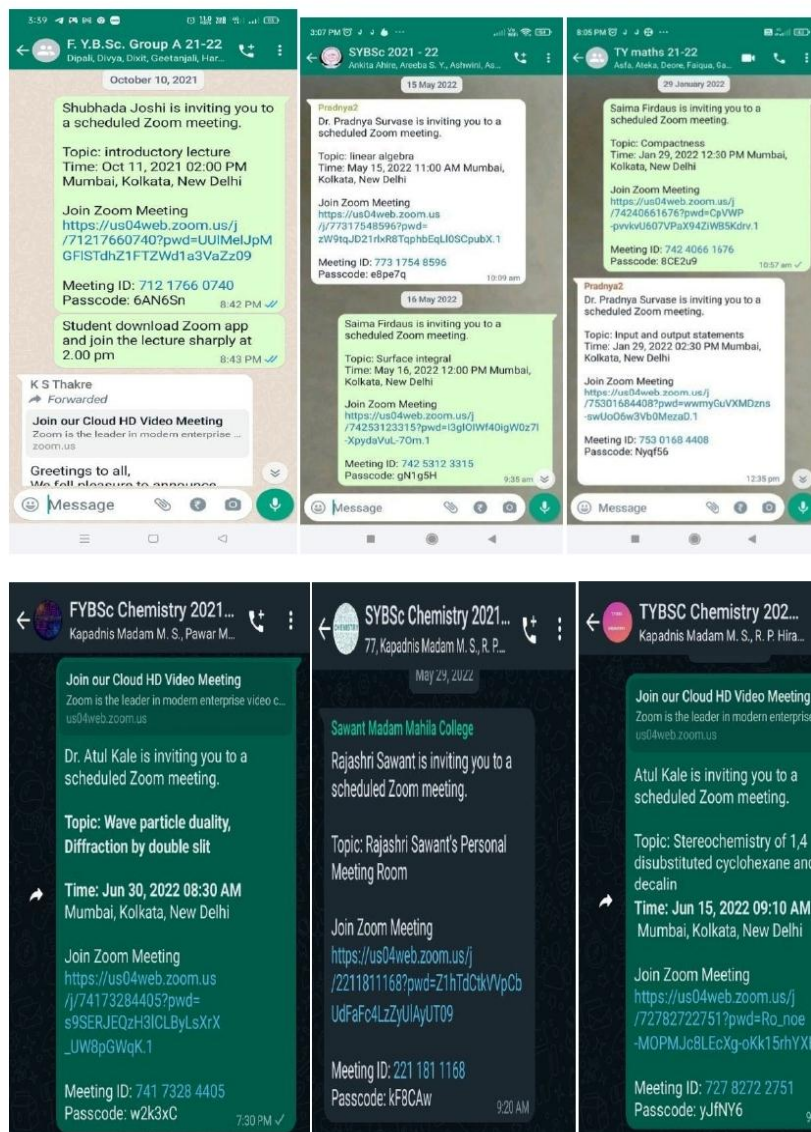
3:59

F. Y.B.Sc. Group A 21-22
Dipali, Divya, Dixit, Geetanjali, Har...

October 10, 2021

Shubhada Joshi is inviting you to a scheduled Zoom meeting.

Topic: introductory lecture
Time: Oct 11, 2021 02:00 PM Mumbai, Kolkata, New Delhi

Join Zoom Meeting
https://us04web.zoom.us/j/71217660740?pwd=UUlMelJpMGFlSTdhZ1FTZWd1a3VaZz09

Meeting ID: 712 1766 0740
Passcode: 6AN6Sn 8:42 PM

Student download Zoom app and join the lecture sharply at 2.00 pm 8:43 PM

K S Thakre
Forwarded
Join our Cloud HD Video Meeting
Zoom is the leader in modern enterprise ...
zoom.us

Greetings to all,
We fell pleasure to announce

Message

3:07 PM

SYBSc 2021 - 22
Ankita Ahire, Areeba S. Y., Ashwini, As...

15 May 2022

Pradnya2
Dr. Pradnya Survase is inviting you to a scheduled Zoom meeting.

Topic: linear algebra
Time: May 15, 2022 11:00 AM Mumbai, Kolkata, New Delhi

Join Zoom Meeting
https://us04web.zoom.us/j/77317548596?pwd=zW9tqJD21rlxR8TqphbEqLl0SCpubX.1

Meeting ID: 773 1754 8596
Passcode: e8pe7q 10:09 am

16 May 2022

Saima Firdaus is inviting you to a scheduled Zoom meeting.

Topic: Surface integral
Time: May 16, 2022 12:00 PM Mumbai, Kolkata, New Delhi

Join Zoom Meeting
https://us04web.zoom.us/j/74253123315?pwd=l3glOIWf40igW0z7l-XpydaVuL-70m.1

Meeting ID: 742 5312 3315
Passcode: gN1g5H 9:35 am

Message

8:05 PM

TY maths 21-22
Asfa, Ateka, Deore, Faiqua, Ga...

29 January 2022

Saima Firdaus is inviting you to a scheduled Zoom meeting.

Topic: Compactness
Time: Jan 29, 2022 12:30 PM Mumbai, Kolkata, New Delhi

Join Zoom Meeting
https://us04web.zoom.us/j/74240661676?pwd=CpVWP-pvvkvU607VPaX94ZiWBSKdrv.1

Meeting ID: 742 4066 1676
Passcode: 8CE2u9 10:57 am

Pradnya2
Dr. Pradnya Survase is inviting you to a scheduled Zoom meeting.

Topic: Input and output statements
Time: Jan 29, 2022 02:30 PM Mumbai, Kolkata, New Delhi

Join Zoom Meeting
https://us04web.zoom.us/j/75301684408?pwd=wwmyGuVXMDzns-swUo06w3Vb0Meza0.1

Meeting ID: 753 0168 4408
Passcode: Nyqf56 12:35 pm

Message

FYBSc Chemistry 2021...
Kapadnis Madam M. S., Pawar M...

Join our Cloud HD Video Meeting
Zoom is the leader in modern enterprise video c...
us04web.zoom.us

Dr. Atul Kale is inviting you to a scheduled Zoom meeting.

Topic: Wave particle duality, Diffraction by double slit

Time: Jun 30, 2022 08:30 AM Mumbai, Kolkata, New Delhi

Join Zoom Meeting
https://us04web.zoom.us/j/74173284405?pwd=s9SERJEQzH3ICLByLsXrX_UW8pGWqK.1

Meeting ID: 741 7328 4405
Passcode: w2k3xC 7:30 PM

SYBSc Chemistry 2021...
77, Kapadnis Madam M. S., R. P...

May 29, 2022

Sawant Madam Mahila College
Rajashri Sawant is inviting you to a scheduled Zoom meeting.

Topic: Rajashri Sawant's Personal Meeting Room

Join Zoom Meeting
https://us04web.zoom.us/j/2211811168?pwd=Z1hTdCtkVVpCbUdFaFc4LzZyUlAyUT09

Meeting ID: 221 181 1168
Passcode: kF8CAw 9:20 AM

TYBSC Chemistry 202...
Kapadnis Madam M. S., R. P. Hira...

Join our Cloud HD Video Meeting
Zoom is the leader in modern enterprise
us04web.zoom.us

Atul Kale is inviting you to a scheduled Zoom meeting.

Topic: Stereochemistry of 1,4 disubstituted cyclohexane and decalin
Time: Jun 15, 2022 09:10 AM Mumbai, Kolkata, New Delhi

Join Zoom Meeting
https://us04web.zoom.us/j/72782722751?pwd=Ro_noe-MOPMJc8LEcXg-oKk15rhYX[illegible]

Meeting ID: 727 8272 2751
Passcode: yJfNY6